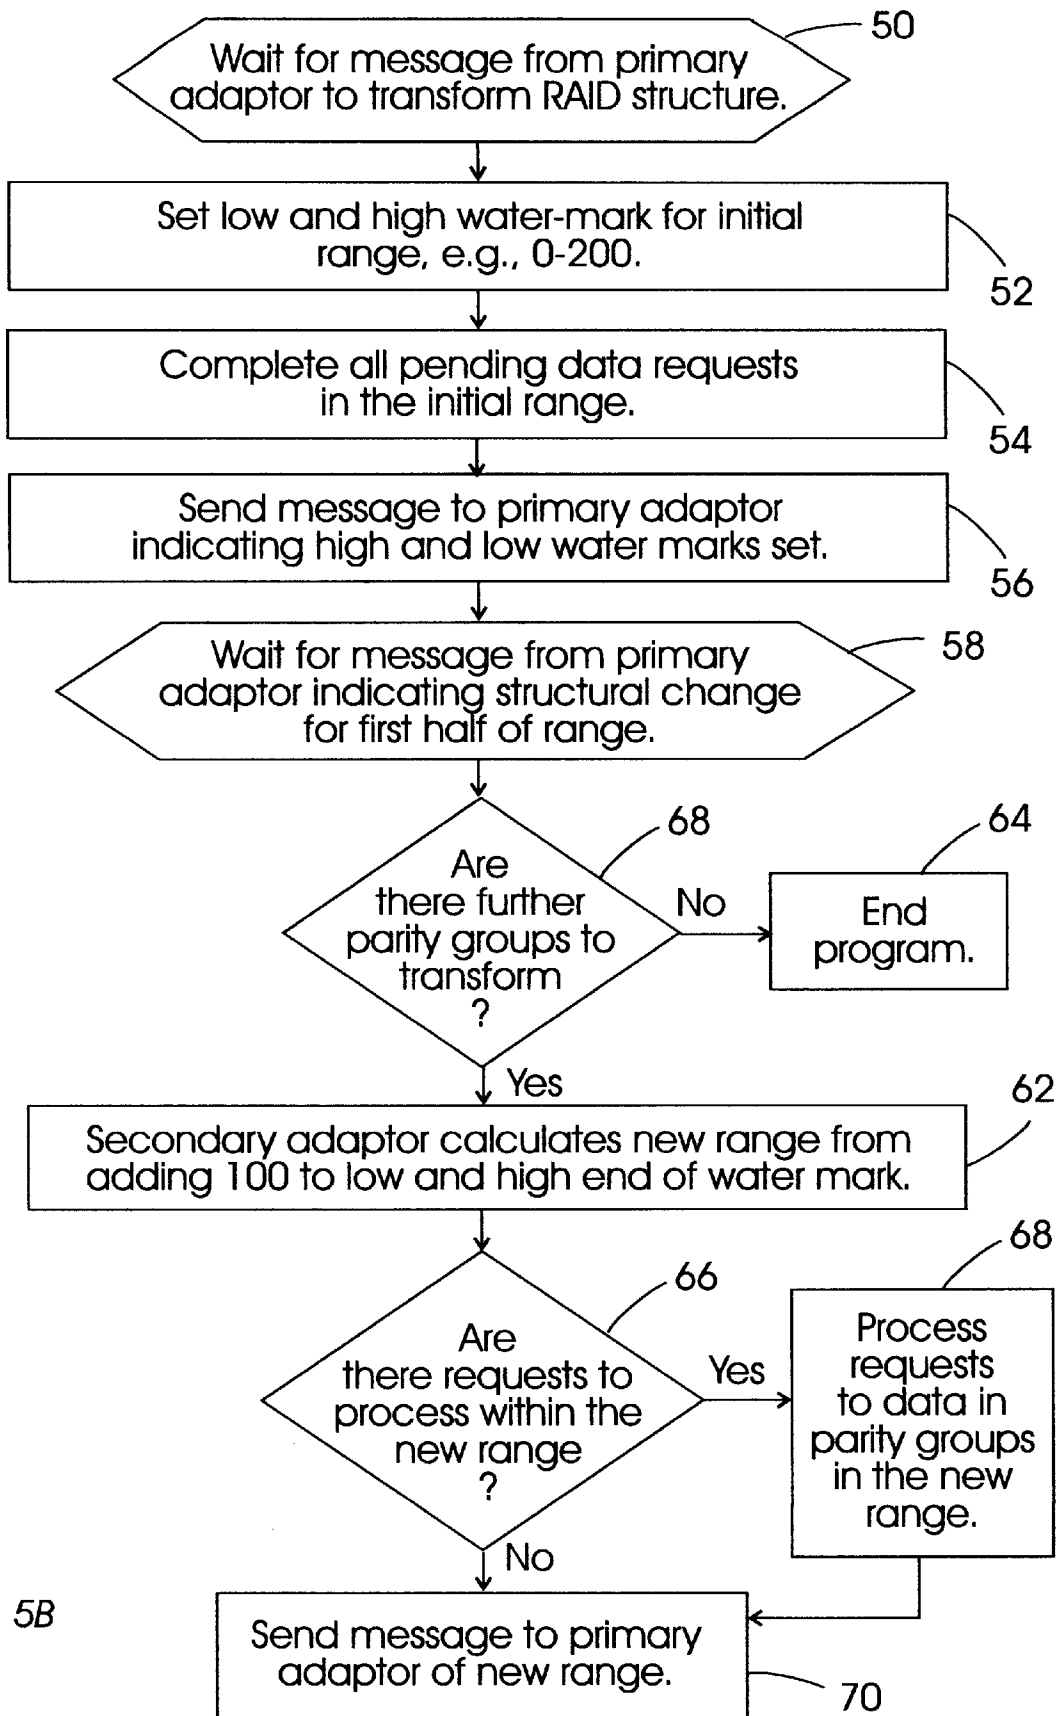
50
Wait for message from primary adaptor to transform RAID structure.

Set low and high water-mark for initial range, e.g., 0-200.
52

Complete all pending data requests in the initial range.
54

Send message to primary adaptor indicating high and low water marks set.
56

Wait for message from primary adaptor indicating structural change for first half of range.
58

68
Are there further parity groups to transform ?
No
64
End program.

Yes
62
Secondary adaptor calculates new range from adding 100 to low and high end of water mark.

66
Are there requests to process within the new range ?
Yes
68
Process requests to data in parity groups in the new range.

No
5B
Send message to primary adaptor of new range.
70